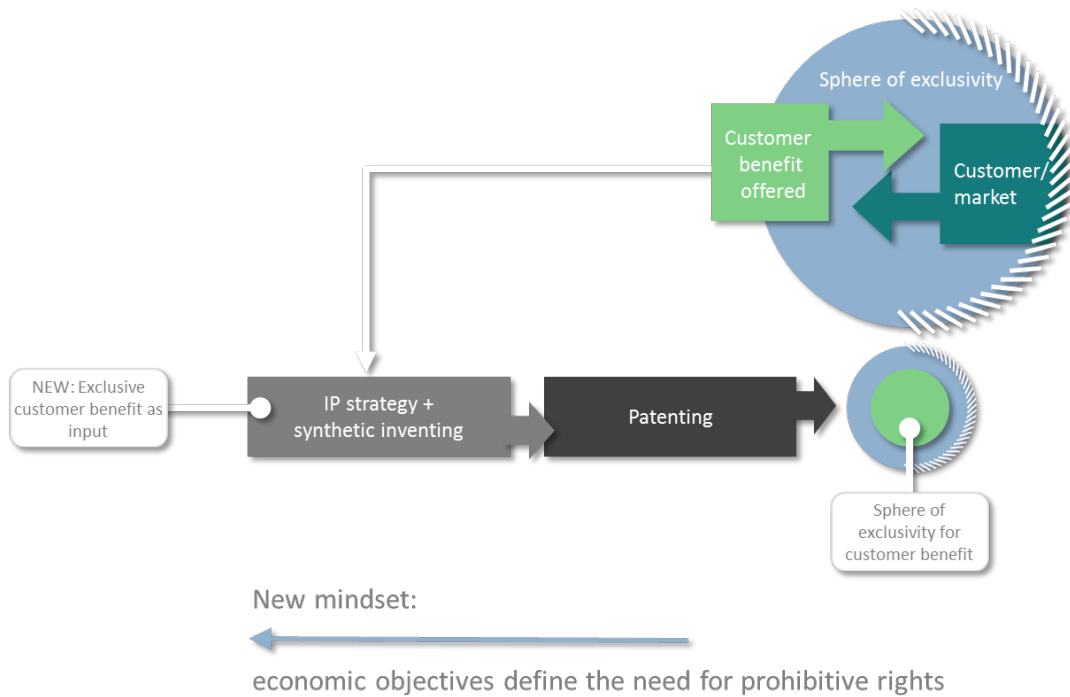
Sphere of exclusivity

Customer benefit offered

Customer/ market

NEW: Exclusive customer benefit as input

IP strategy + synthetic inventing

Patenting

Sphere of exclusivity for customer benefit

New mindset:

economic objectives define the need for prohibitive rights